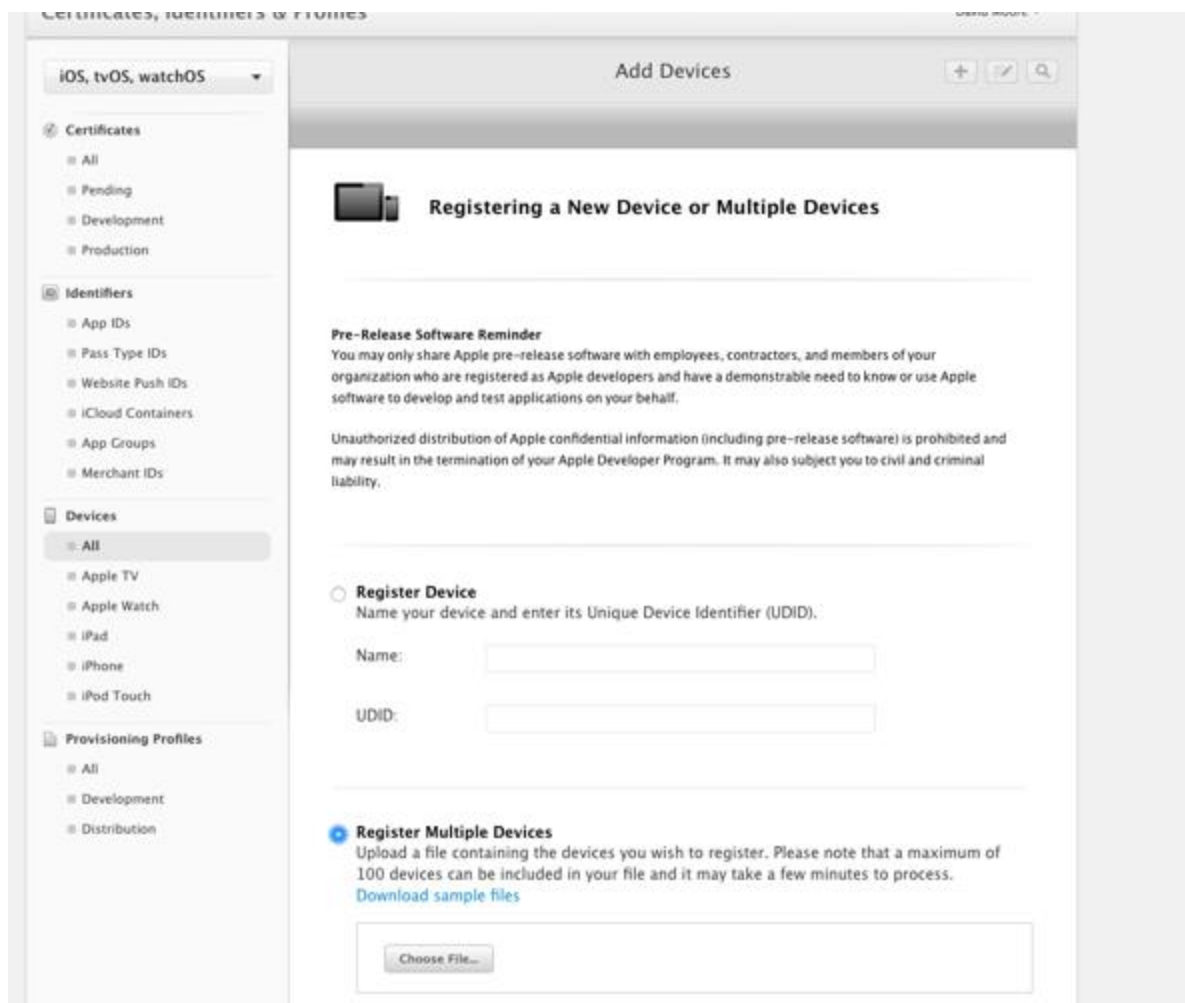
Certificates, Identifiers & Profiles

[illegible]

iOS, tvOS, watchOS

Certificates
All
Pending
Development
Production

Identifiers
App IDs
Pass Type IDs
Website Push IDs
iCloud Containers
App Groups
Merchant IDs

Devices
All
Apple TV
Apple Watch
iPad
iPhone
iPod Touch

Provisioning Profiles
All
Development
Distribution

Add Devices

Registering a New Device or Multiple Devices

Pre-Release Software Reminder
You may only share Apple pre-release software with employees, contractors, and members of your organization who are registered as Apple developers and have a demonstrable need to know or use Apple software to develop and test applications on your behalf.

Unauthorized distribution of Apple confidential information (including pre-release software) is prohibited and may result in the termination of your Apple Developer Program. It may also subject you to civil and criminal liability.

Register Device
Name your device and enter its Unique Device Identifier (UDID).

Name:

UDID:

Register Multiple Devices
Upload a file containing the devices you wish to register. Please note that a maximum of 100 devices can be included in your file and it may take a few minutes to process.
Download sample files

Choose File...